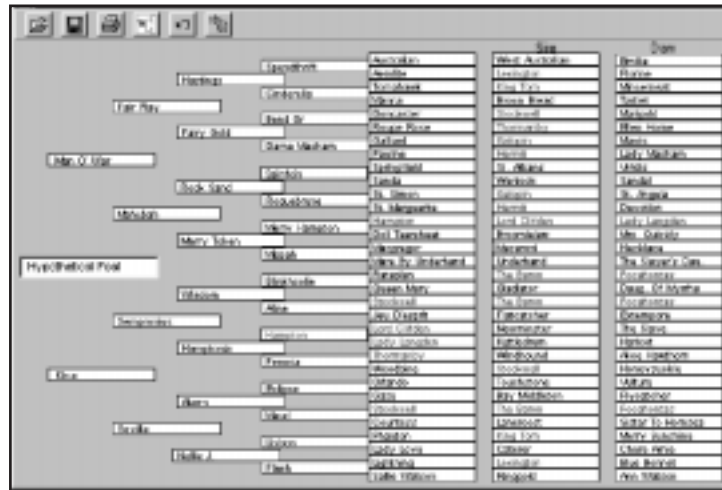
Sire
Dam

Hypothetical Foal

Man O' War
Fair Play
Hastings
Spendthrift
Cinderella
Fairy Gold
Bend Or
Dame Masham
Mahubah
Rock Sand
Sainfoin
Roquebrune
Merry Token
Merry Hampton
Mizpah

Sina
Swingalong
Wisdom
Sterling
Alice
Hampton
Frenesia
Sevilla
Slumber
Eclipse
Wee
Sally J.
Galopin
Flash

Australian
Aerolite
Touchstone
Minna
Doncaster
Rouge Rose
Galliard
Placida
Springfield
Canterbury
St. Simon
St. Marguerite
Hermit
Sad Tearsheet
Macgregor
Mare by Underhand
Newminster
Queen Mary
Stockwell
Jay Dauphin
Lord Clifden
Lady Langden
Thormanby
Wrestling
Orlando
Gaga
Stockwell
Courtship
Wagstaff
Lady Lewis
Lightning
Lollie Wilson

West Australian
Lexington
King Tom
Brown Bread
Stockwell
Thormanby
Galopin
Hermit
St. Albans
Wadlock
Galopin
Hermit
Lord Clifden
Broomielaw
Macaroni
Underhand
The Baron
Gladiator
The Baron
Touchstone
Newminster
Kettledrum
Windhound
Stockwell
Touchstone
Billy Middleton
The Baron
Lanercost
King Tom
Glencoe
Lexington
Ringgold

Emilia
Flurrow
Mincemeat
Torlish
Marigold
Miss Horse
Manis
Lady Masham
Viola
Sandal
St. Angela
Decoration
Lady Langden
Mrs. Gunnity
Necklace
The Saxon's Day
Pocahontas
Daug. Of Mystery
Pocahontas
Beeswing
The Slave
Harriet
Alice Hawthorn
Honeysuckle
Vulture
Flycatcher
Pocahontas
Sister to Harbinger
Merry Sunshine
Chalk Mine
Miss Bennett
Ann Watson